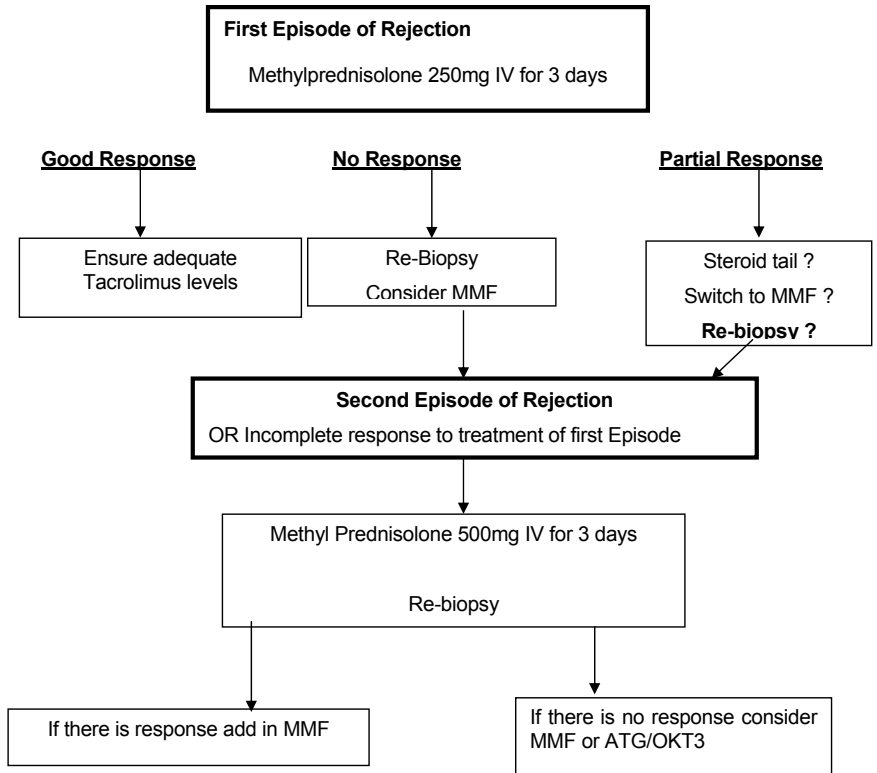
First Episode of Rejection

Methylprednisolone 250mg IV for 3 days

Good Response

No Response

Partial Response

Ensure adequate Tacrolimus levels

Re-Biopsy

Consider MMF

Steroid tail ?

Switch to MMF ?

Re-biopsy ?

Second Episode of Rejection

OR Incomplete response to treatment of first Episode

Methyl Prednisolone 500mg IV for 3 days

Re-biopsy

If there is response add in MMF

If there is no response consider MMF or ATG/OKT3